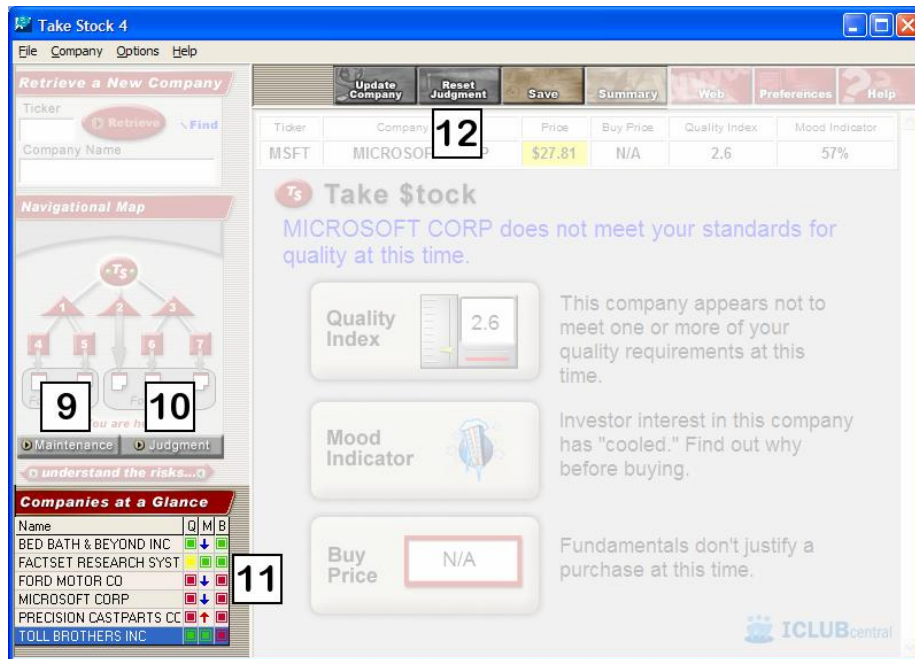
Take Stock 4

File Company Options Help

Retrieve a New Company

Ticker

Retrieve Find

Company Name

Navigational Map

1 2 3

4 5 6 7

9 10

You are h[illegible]

Maintenance Judgment

understand the risks...

Companies at a Glance

| Name | Q | M | B |
|---|---|---|---|
| BED BATH & BEYOND INC | | ↓ | |
| FACTSET RESEARCH SYST | | | |
| FORD MOTOR CO | | ↓ | |
| MICROSOFT CORP | | ↓ | |
| PRECISION CASTPARTS CC | | ↑ | |
| TOLL BROTHERS INC | | | |

11

Update Company | Reset Judgment | Save | Summary | Web | Preferences | Help

12

| Ticker | Company | Price | Buy Price | Quality Index | Mood Indicator |
|---|---|---|---|---|---|
| MSFT | MICROSOF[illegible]P | $27.81 | N/A | 2.6 | 57% |

Take $tock

MICROSOFT CORP does not meet your standards for quality at this time.

Quality Index 2.6

This company appears not to meet one or more of your quality requirements at this time.

Mood Indicator

Investor interest in this company has "cooled." Find out why before buying.

Buy Price N/A

Fundamentals don't justify a purchase at this time.

ICLUBcentral